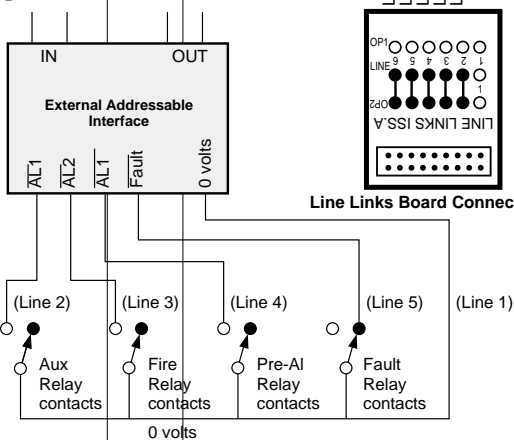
IN

OUT

External Addressable Interface

AL1

AL2

AL1

Fault

0 volts

OP1

LINE

6 5 4 3 2 1

1

OP2

LINE LINKS ISS.A

Line Links Board Connec

(Line 2)

(Line 3)

(Line 4)

(Line 5)

(Line 1)

Aux Relay contacts

Fire Relay contacts

Pre-Al Relay contacts

Fault Relay contacts

0 volts